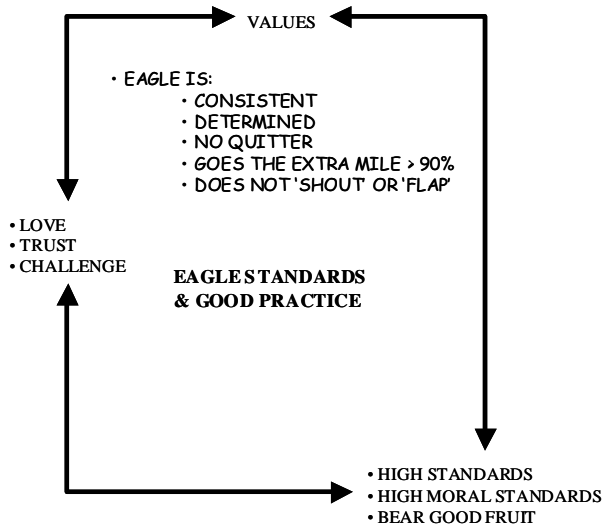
VALUES

• EAGLE IS:
• CONSISTENT
• DETERMINED
• NO QUITTER
• GOES THE EXTRA MILE > 90%
• DOES NOT 'SHOUT' OR 'FLAP'

• LOVE
• TRUST
• CHALLENGE

EAGLE STANDARDS & GOOD PRACTICE

• HIGH STANDARDS
• HIGH MORAL STANDARDS
• BEAR GOOD FRUIT